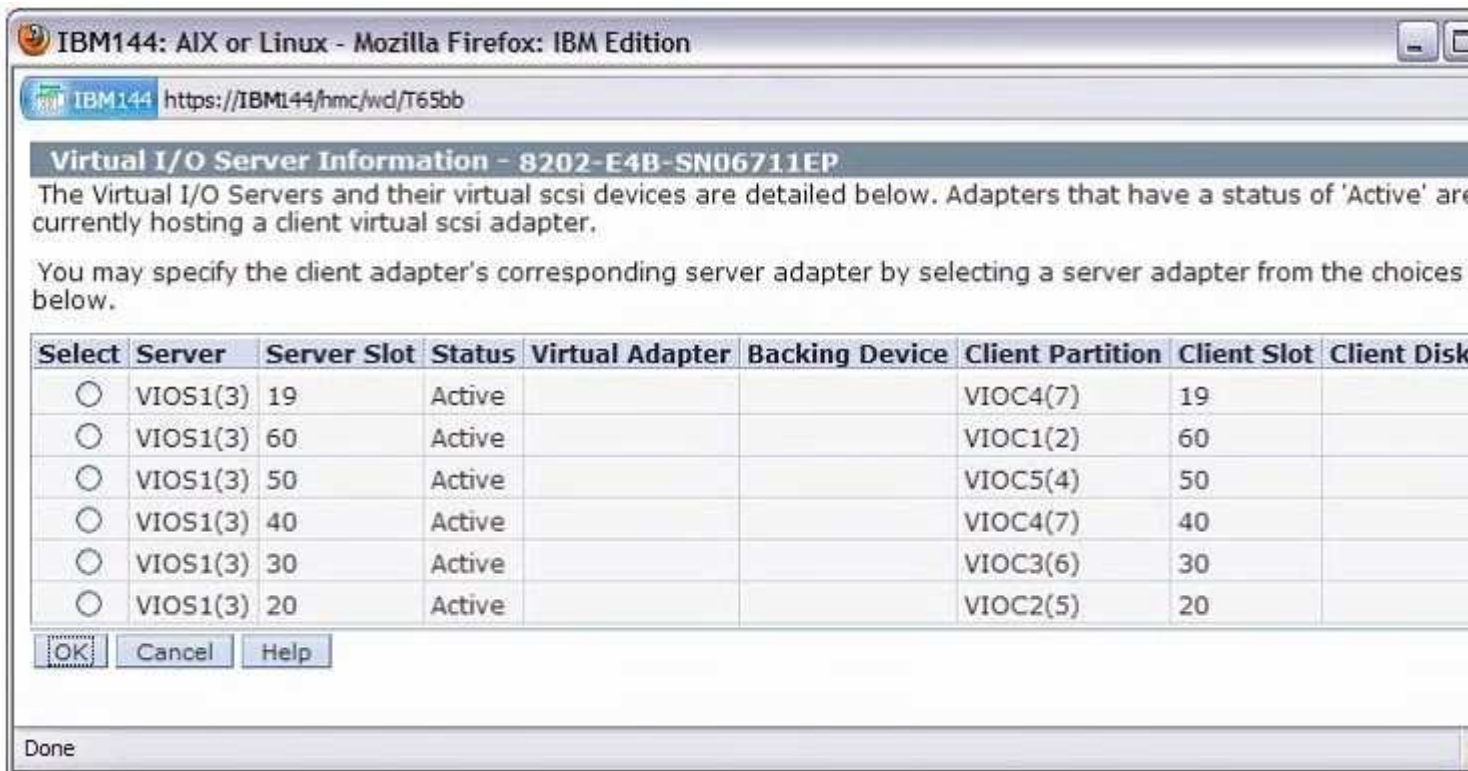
IBM144: AIX or Linux - Mozilla Firefox: IBM Edition

IBM144 https://IBM144/hmc/wcl/T65bb

Virtual I/O Server Information - 8202-E4B-SN06711EP

The Virtual I/O Servers and their virtual scsi devices are detailed below. Adapters that have a status of 'Active' are currently hosting a client virtual scsi adapter.

You may specify the client adapter's corresponding server adapter by selecting a server adapter from the choices below.

| Select | Server | Server Slot | Status | Virtual Adapter | Backing Device | Client Partition | Client Slot | Client Disk |
|---|---|---|---|---|---|---|---|---|
| ○ | VIOS1(3) | 19 | Active | | | VIOC4(7) | 19 | |
| ○ | VIOS1(3) | 60 | Active | | | VIOC1(2) | 60 | |
| ○ | VIOS1(3) | 50 | Active | | | VIOC5(4) | 50 | |
| ○ | VIOS1(3) | 40 | Active | | | VIOC4(7) | 40 | |
| ○ | VIOS1(3) | 30 | Active | | | VIOC3(6) | 30 | |
| ○ | VIOS1(3) | 20 | Active | | | VIOC2(5) | 20 | |

OK Cancel Help

Done